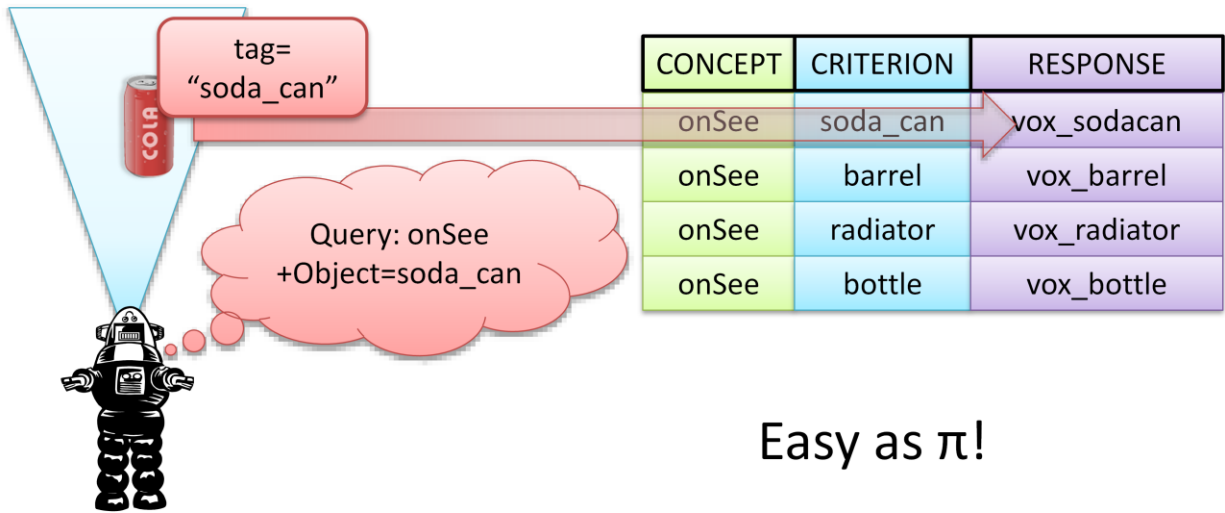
tag=
“soda_can”

COLA

| CONCEPT | CRITERION | RESPONSE |
|---|---|---|
| onSee | soda_can | vox_sodacan |
| onSee | barrel | vox_barrel |
| onSee | radiator | vox_radiator |
| onSee | bottle | vox_bottle |

Query: onSee
+Object=soda_can

Easy as π!